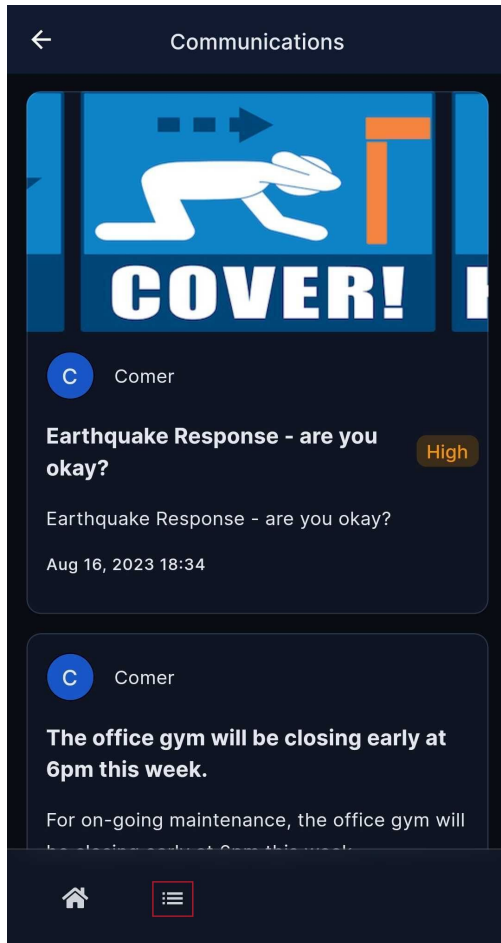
Communications

COVER!

C Comer

Earthquake Response - are you okay?

High

Earthquake Response - are you okay?

Aug 16, 2023 18:34

C Comer

The office gym will be closing early at 6pm this week.

For on-going maintenance, the office gym will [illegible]